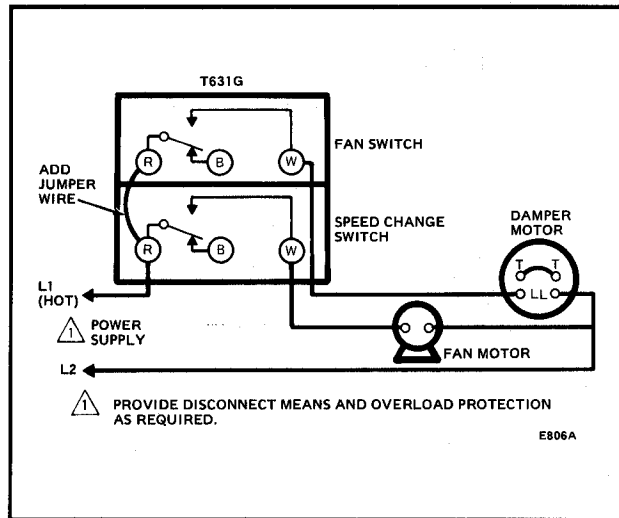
T631G

R

B

W

FAN SWITCH

ADD JUMPER WIRE

R

B

W

SPEED CHANGE SWITCH

DAMPER MOTOR

T T

LL

L1 (HOT)

1 POWER SUPPLY

FAN MOTOR

L2

1 PROVIDE DISCONNECT MEANS AND OVERLOAD PROTECTION AS REQUIRED.

E806A